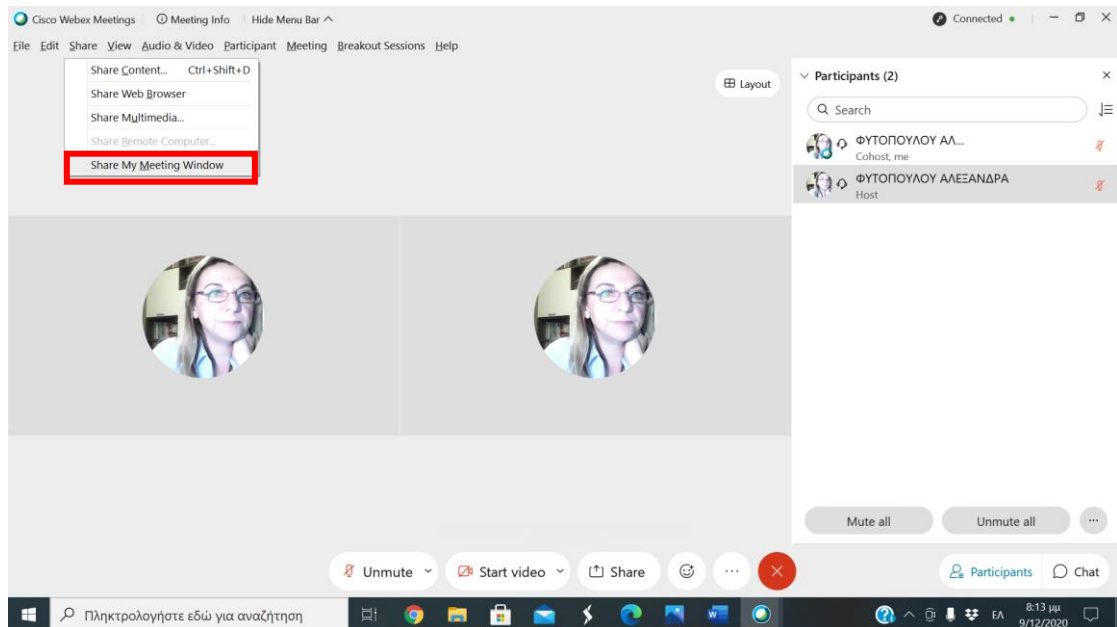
Cisco Webex Meetings | Meeting Info | Hide Menu Bar ^

Connected •

File Edit Share View Audio & Video Participant Meeting Breakout Sessions Help

Share Content... Ctrl+Shift+D
Share Web Browser
Share Multimedia...
Share Remote Computer...
Share My Meeting Window

Layout

Participants (2)

Search

ΦΥΤΟΠΟΥΛΟΥ ΑΛ...
Cohost, me

ΦΥΤΟΠΟΥΛΟΥ ΑΛΕΞΑΝΔΡΑ
Host

Mute all
Unmute all

Unmute
Start video
Share

Participants
Chat

Πληκτρολογήστε εδώ για αναζήτηση

ΕΛ
8:13 μμ
9/12/2020